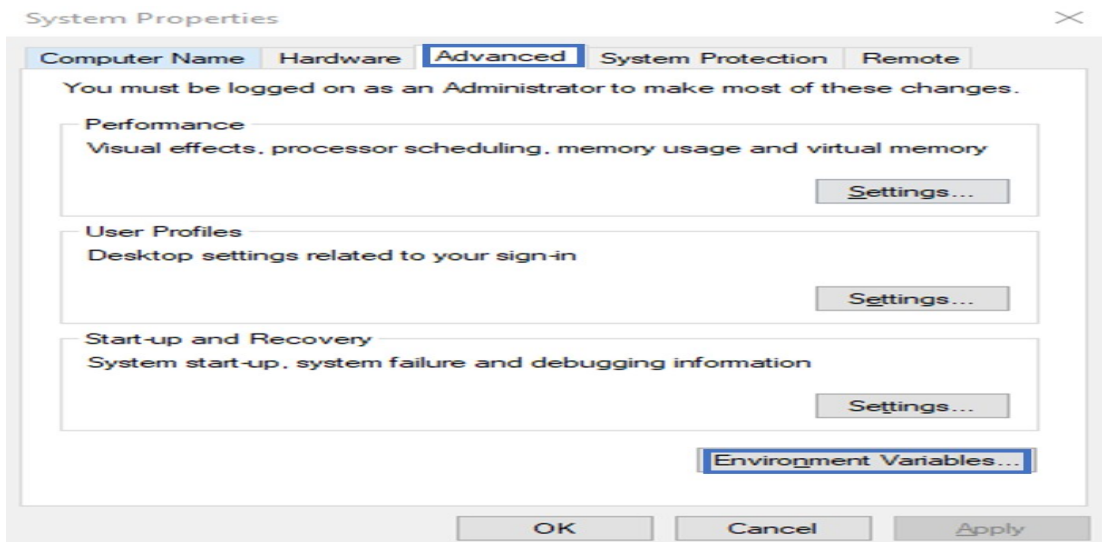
System Properties

Computer Name Hardware Advanced System Protection Remote

You must be logged on as an Administrator to make most of these changes.

Performance

Visual effects, processor scheduling, memory usage and virtual memory

Settings...

User Profiles

Desktop settings related to your sign-in

Settings...

Start-up and Recovery

System start-up, system failure and debugging information

Settings...

Environment Variables...

OK Cancel Apply